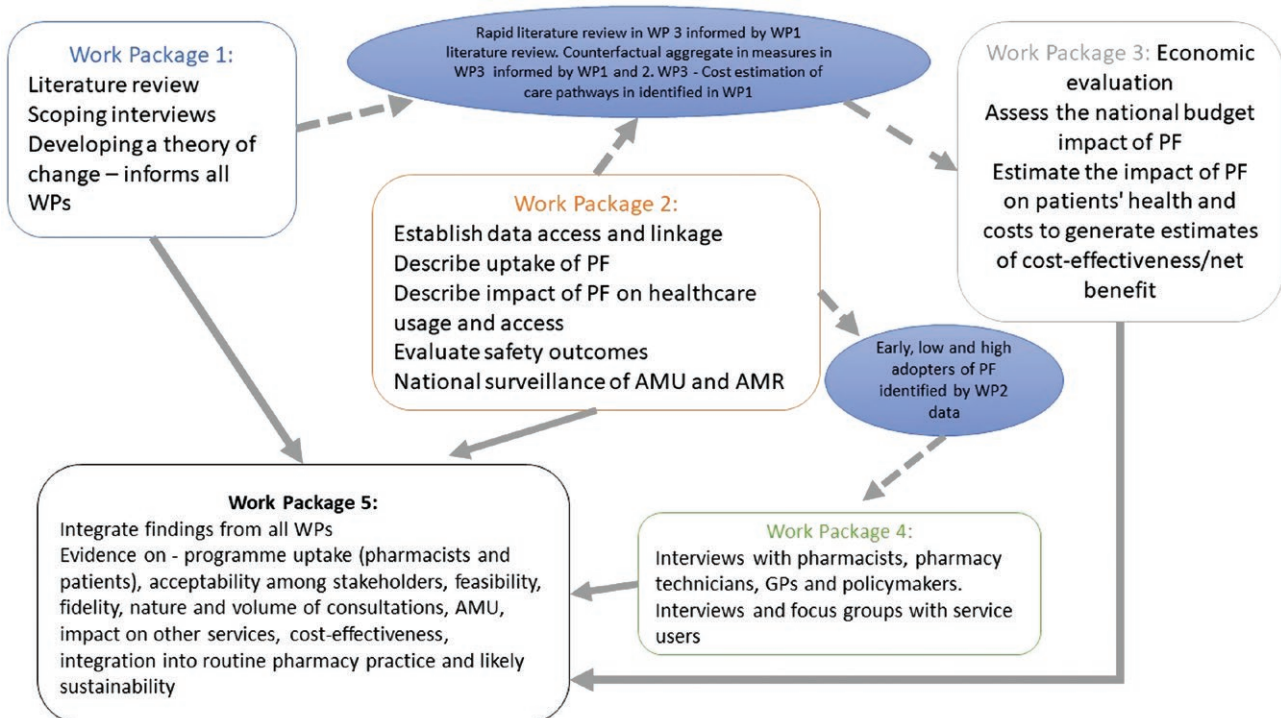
Work Package 1:
Literature review
Scoping interviews
Developing a theory of change – informs all WPs

Rapid literature review in WP 3 informed by WP1 literature review. Counterfactual aggregate in measures in WP3 informed by WP1 and 2. WP3 - Cost estimation of care pathways in identified in WP1

Work Package 3: Economic evaluation
Assess the national budget impact of PF
Estimate the impact of PF on patients' health and costs to generate estimates of cost-effectiveness/net benefit

Work Package 2:
Establish data access and linkage
Describe uptake of PF
Describe impact of PF on healthcare usage and access
Evaluate safety outcomes
National surveillance of AMU and AMR

Early, low and high adopters of PF identified by WP2 data

Work Package 5:
Integrate findings from all WPs
Evidence on - programme uptake (pharmacists and patients), acceptability among stakeholders, feasibility, fidelity, nature and volume of consultations, AMU, impact on other services, cost-effectiveness, integration into routine pharmacy practice and likely sustainability

Work Package 4:
Interviews with pharmacists, pharmacy technicians, GPs and policymakers.
Interviews and focus groups with service users